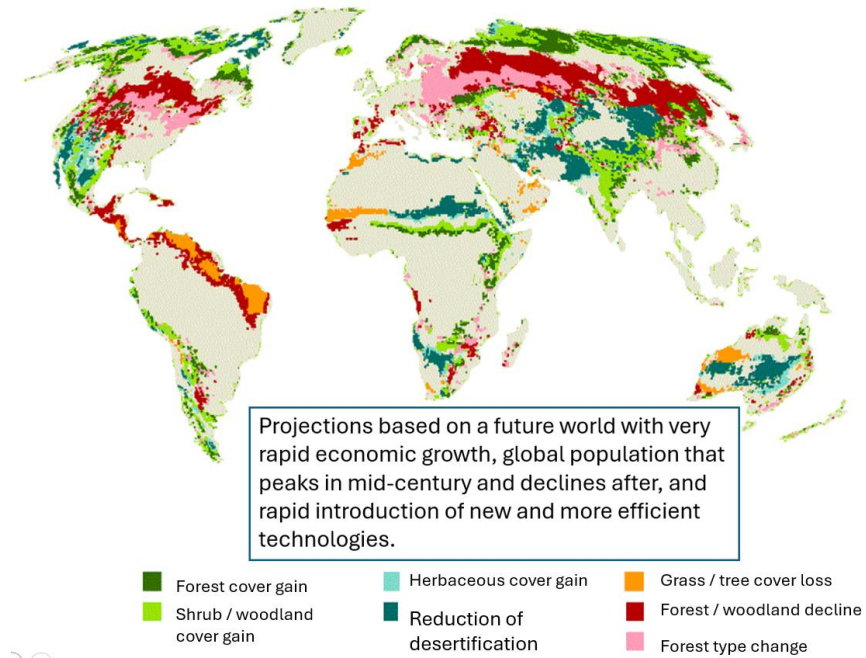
Projections based on a future world with very rapid economic growth, global population that peaks in mid-century and declines after, and rapid introduction of new and more efficient technologies.

Forest cover gain

Shrub / woodland cover gain

Herbaceous cover gain

Reduction of desertification

Grass / tree cover loss

Forest / woodland decline

Forest type change